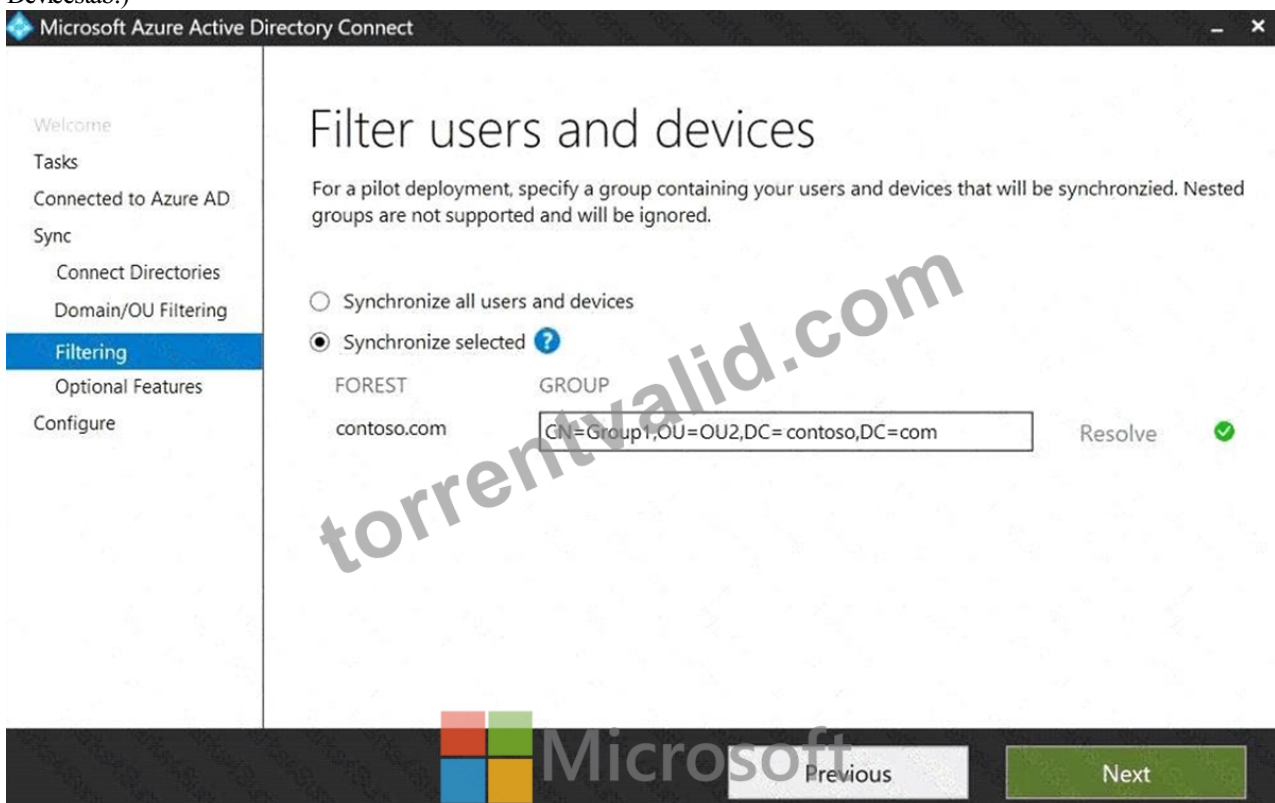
Devicestab.)

Microsoft Azure Active Directory Connect

Welcome
Tasks
Connected to Azure AD
Sync
Connect Directories
Domain/OU Filtering
Filtering
Optional Features
Configure

Filter users and devices

For a pilot deployment, specify a group containing your users and devices that will be synchronzied. Nested groups are not supported and will be ignored.

Synchronize all users and devices
Synchronize selected

FOREST
GROUP
contoso.com
CN=Group1,OU=OU2,DC=contoso,DC=com
Resolve

torrentvalid.com

Microsoft

Previous
Next